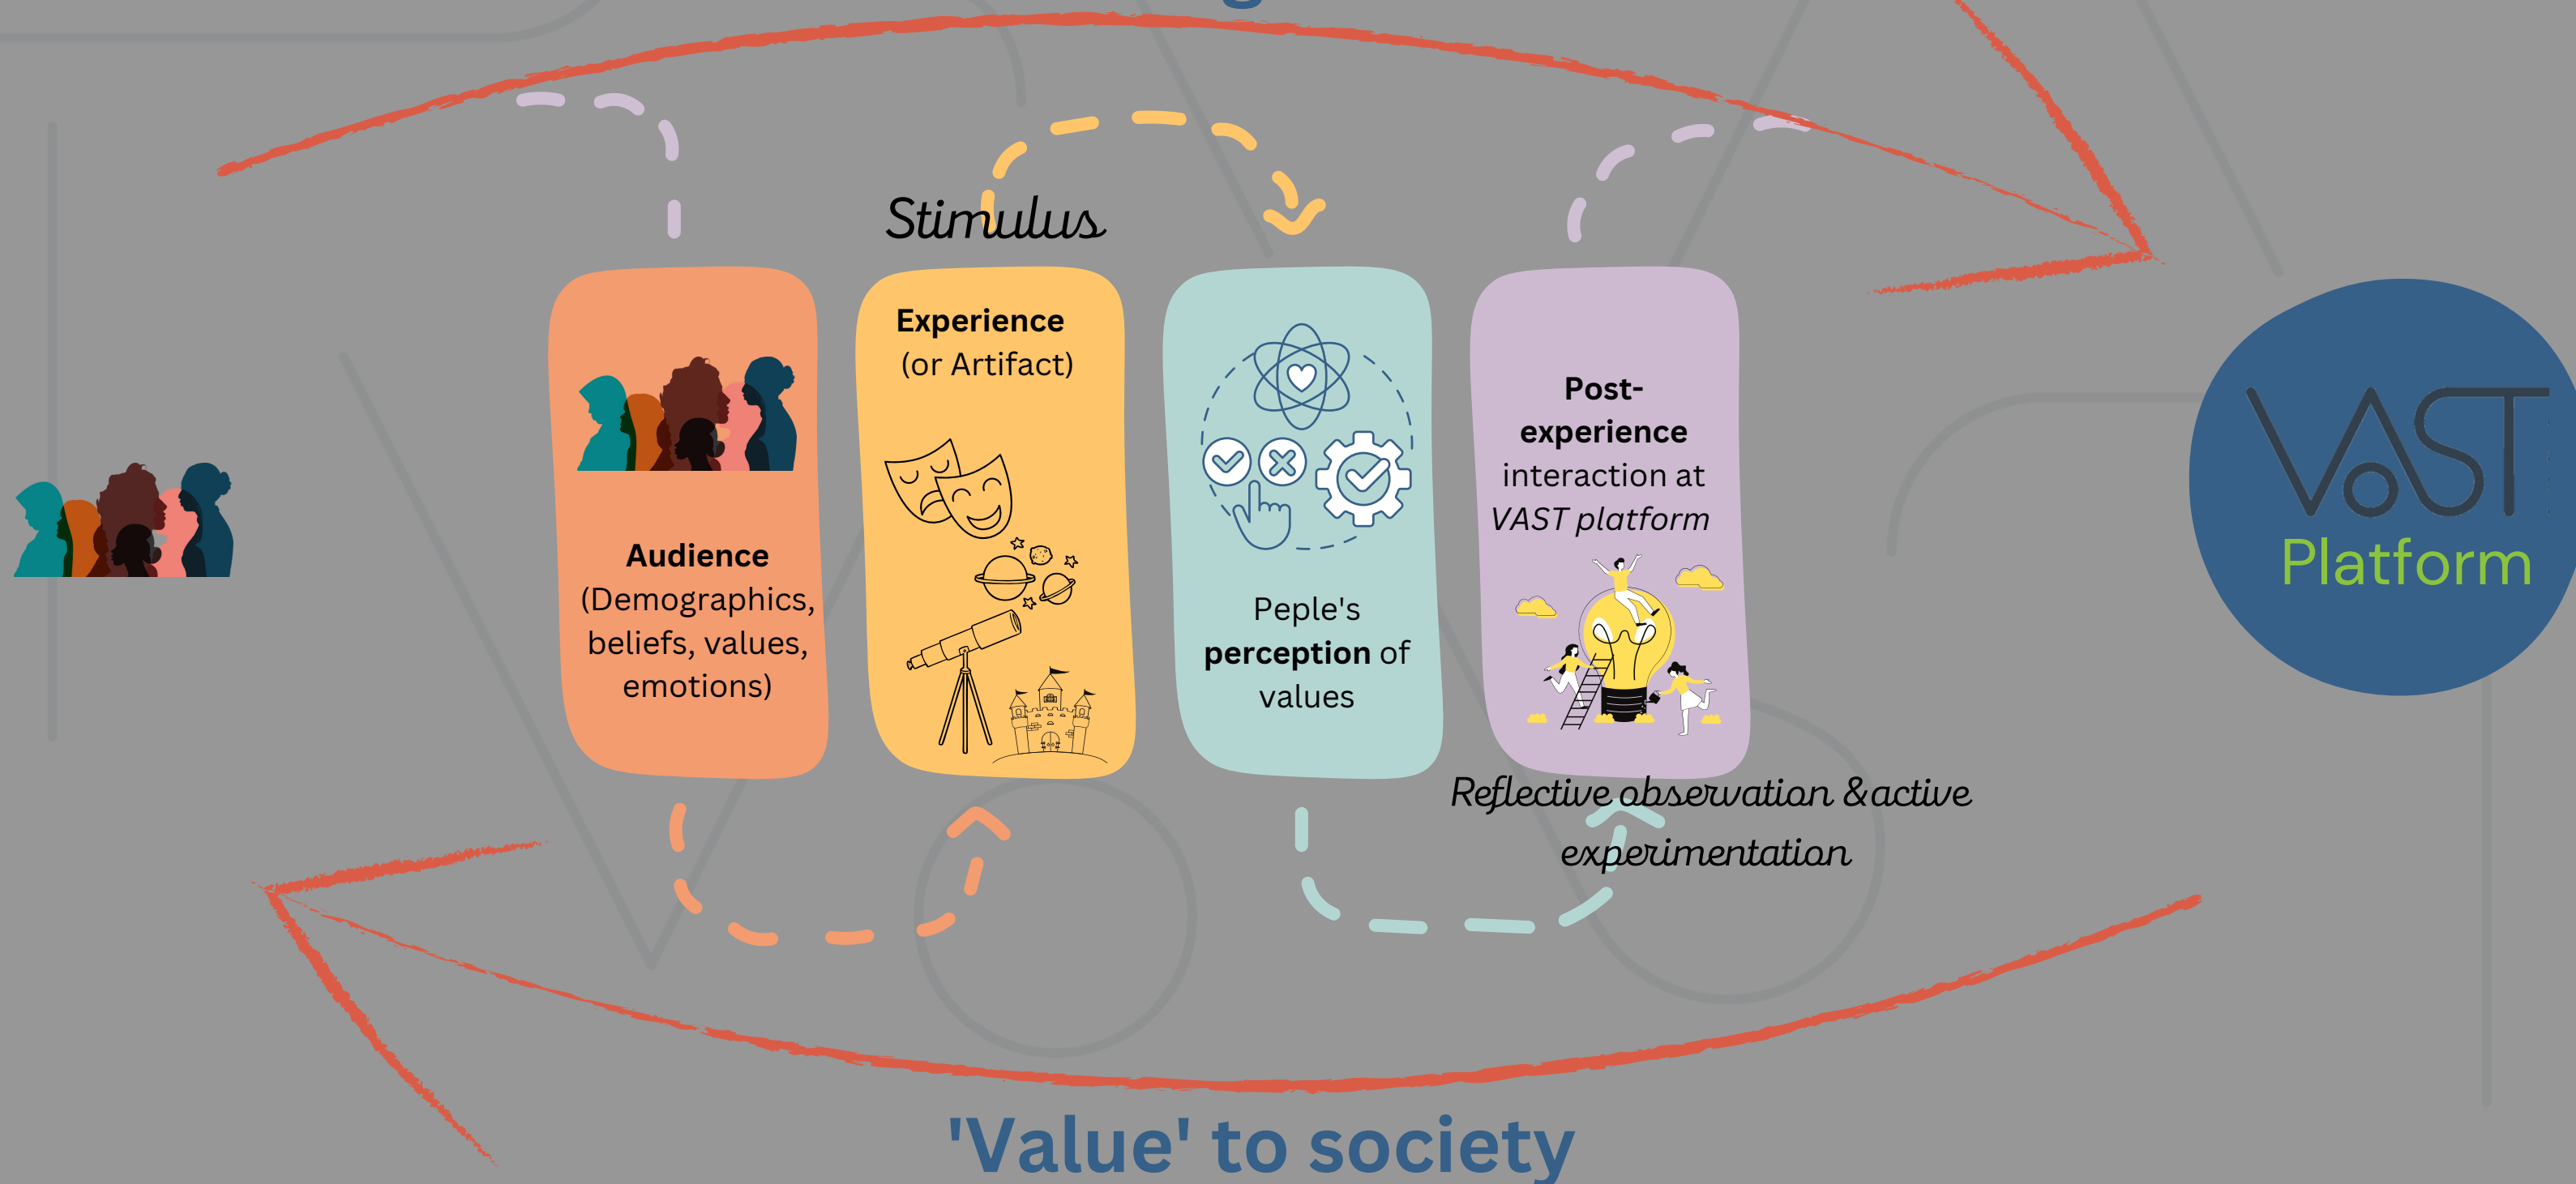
Stimulus

Audience (Demographics, beliefs, values, emotions)

Experience (or Artifact)

Peple's perception of values

Post-experience interaction at VAST platform

Reflective observation & active experimentation

VAST Platform

'Value' to society